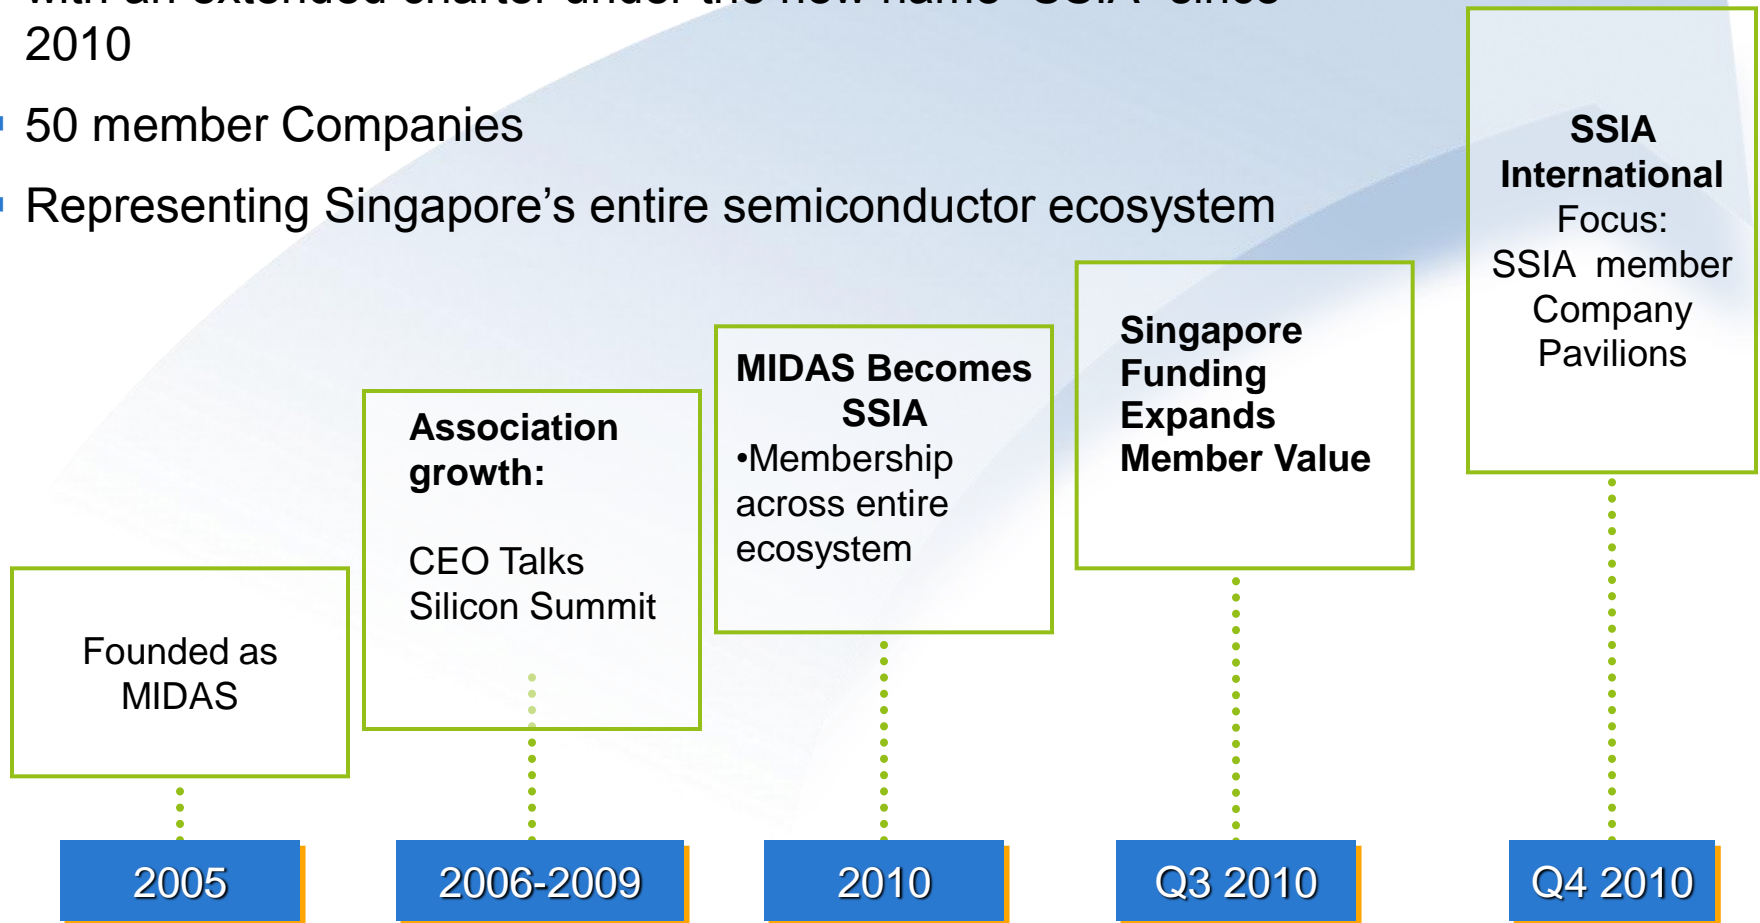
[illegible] 2010

50 member Companies

Representing Singapore's entire semiconductor ecosystem

Founded as MIDAS

Association growth:

CEO Talks
Silicon Summit

MIDAS Becomes SSIA
•Membership across entire ecosystem

Singapore Funding Expands Member Value

SSIA International
Focus:
SSIA member Company Pavilions

2005

2006-2009

2010

Q3 2010

Q4 2010